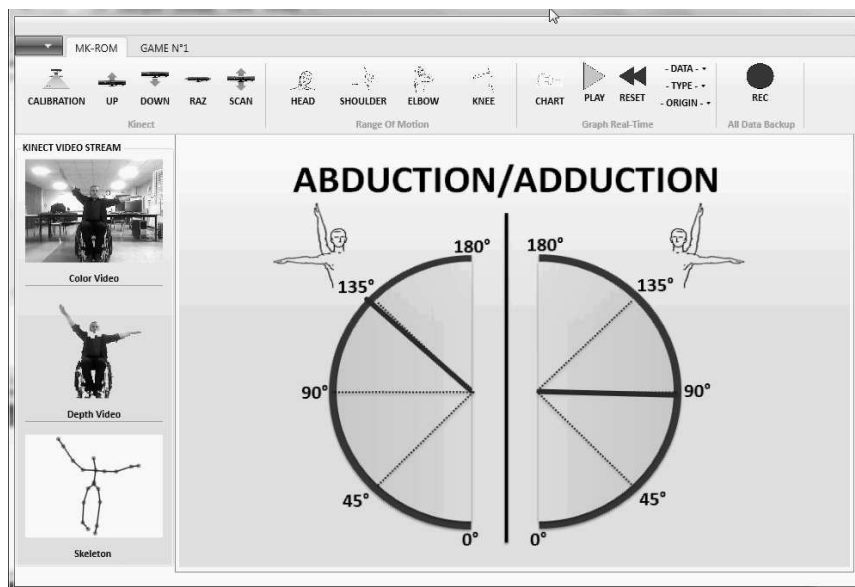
MK-ROM GAME N°1

CALIBRATION UP DOWN RAZ SCAN
Kinect

HEAD SHOULDER ELBOW KNEE
Range Of Motion

CHART PLAY RESET - DATA - - TYPE - - ORIGIN -
Graph Real-Time

REC
All Data Backup

KINECT VIDEO STREAM

Color Video

Depth Video

Skeleton

ABDUCTION/ADDUCTION

180° 135° 90° 45° 0°

180° 135° 90° 45° 0°